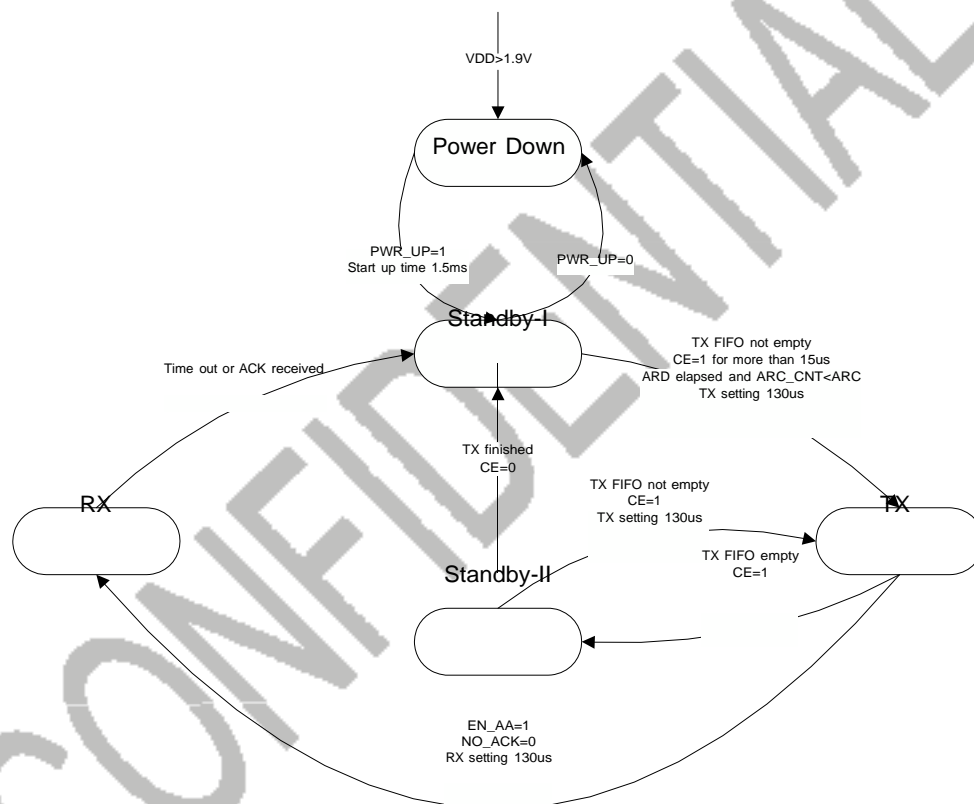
VDD>1.9V

Power Down

PWR_UP=1
Start up time 1.5ms

PWR_UP=0

Standby-I

Time out or ACK received

TX FIFO not empty
CE=1 for more than 15us
ARD elapsed and ARC_CNT<ARC
TX setting 130us

TX finished
CE=0

TX FIFO not empty
CE=1
TX setting 130us

RX

TX

TX FIFO empty
CE=1

Standby-II

EN_AA=1
NO_ACK=0
RX setting 130us

CONFIDENTIAL